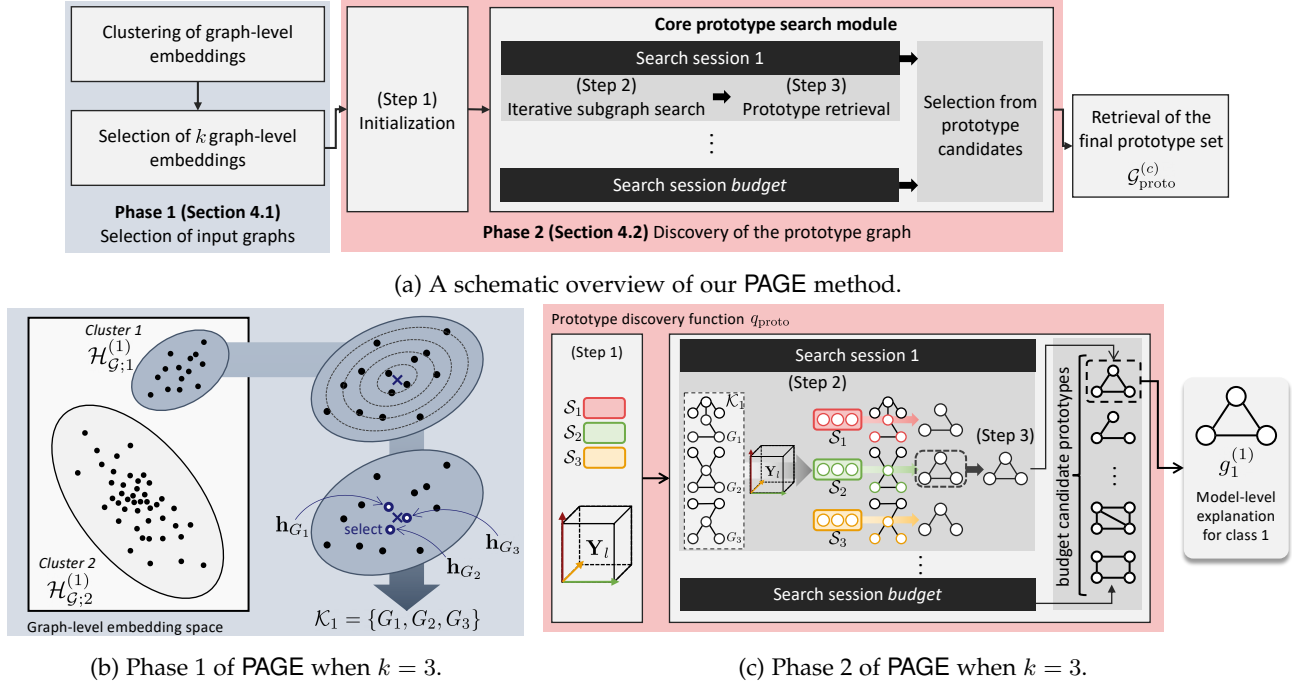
Clustering of graph-level embeddings

Selection of $k$ graph-level embeddings

Phase 1 (Section 4.1)
Selection of input graphs

(Step 1)
Initialization

Core prototype search module

Search session 1

(Step 2)
Iterative subgraph search

(Step 3)
Prototype retrieval

⋮

Search session *budget*

Selection from prototype candidates

Retrieval of the final prototype set
$\mathcal{G}^{(c)}_{\text{proto}}$

Phase 2 (Section 4.2) Discovery of the prototype graph

(a) A schematic overview of our PAGE method.

Cluster 1
$\mathcal{H}^{(1)}_{\mathcal{G};1}$

Cluster 2
$\mathcal{H}^{(1)}_{\mathcal{G};2}$

$\mathbf{h}_{G_1}$

select

$\mathbf{h}_{G_3}$

$\mathbf{h}_{G_2}$

$\mathcal{K}_1 = \{G_1, G_2, G_3\}$

Graph-level embedding space

(b) Phase 1 of PAGE when $k = 3$.

Prototype discovery function $q_{\text{proto}}$

(Step 1)

$\mathcal{S}_1$
$\mathcal{S}_2$
$\mathcal{S}_3$

$\mathbf{Y}_l$

Search session 1

(Step 2)

$\mathcal{K}_1$
$G_1$
$G_2$
$G_3$

$\mathbf{Y}_l$

$\mathcal{S}_1$
$\mathcal{S}_2$
$\mathcal{S}_3$

(Step 3)

⋮

Search session *budget*

budget candidate prototypes

⋮

$g^{(1)}_1$

Model-level explanation for class 1

(c) Phase 2 of PAGE when $k = 3$.